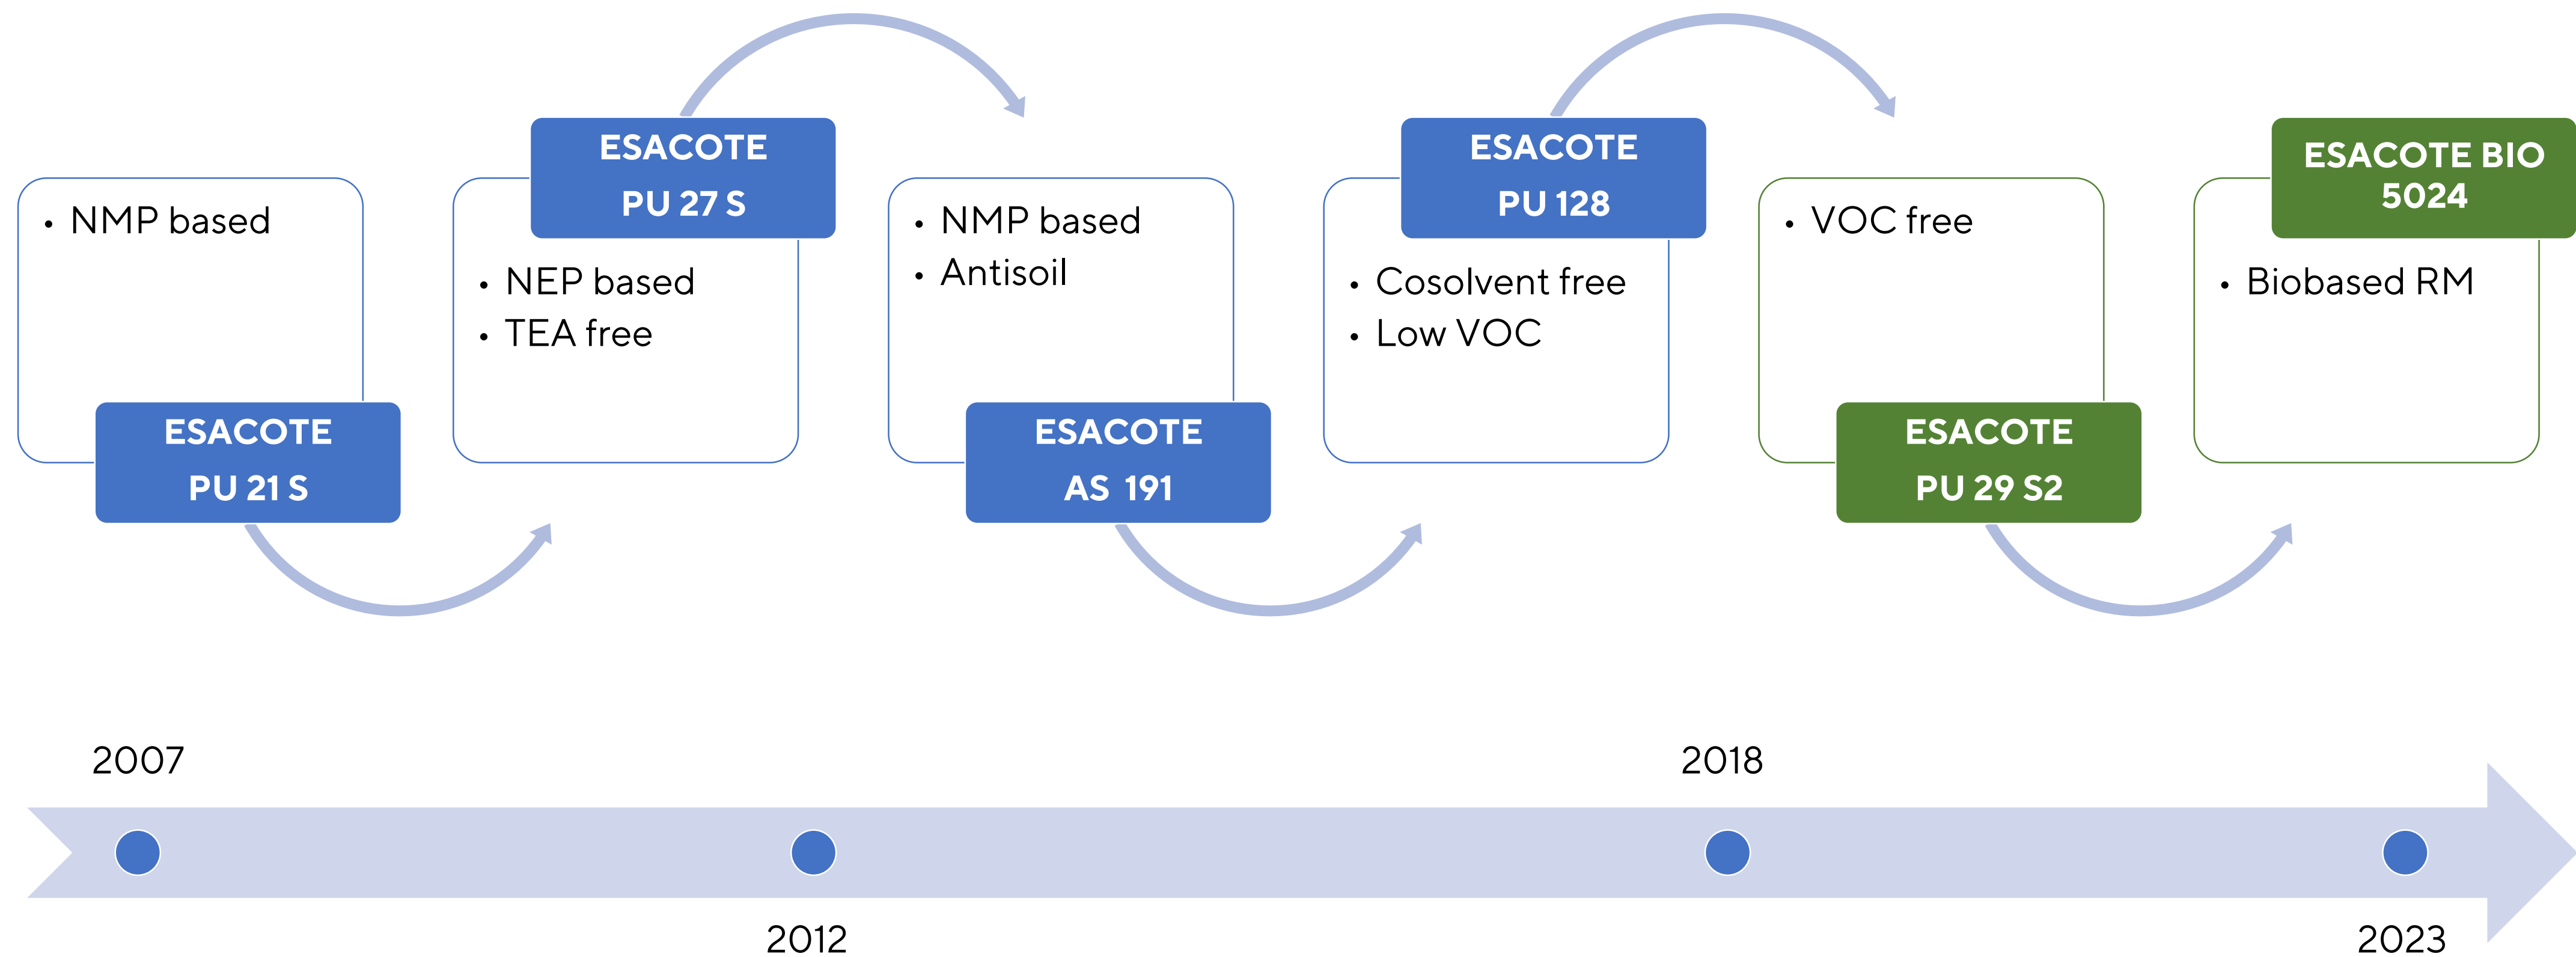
• NMP based

ESACOTE PU 21 S

ESACOTE PU 27 S

• NEP based
• TEA free

• NMP based
• Antisoil

ESACOTE AS 191

ESACOTE PU 128

• Cosolvent free
• Low VOC

• VOC free

ESACOTE PU 29 S2

ESACOTE BIO 5024

• Biobased RM

2007

2012

2018

2023